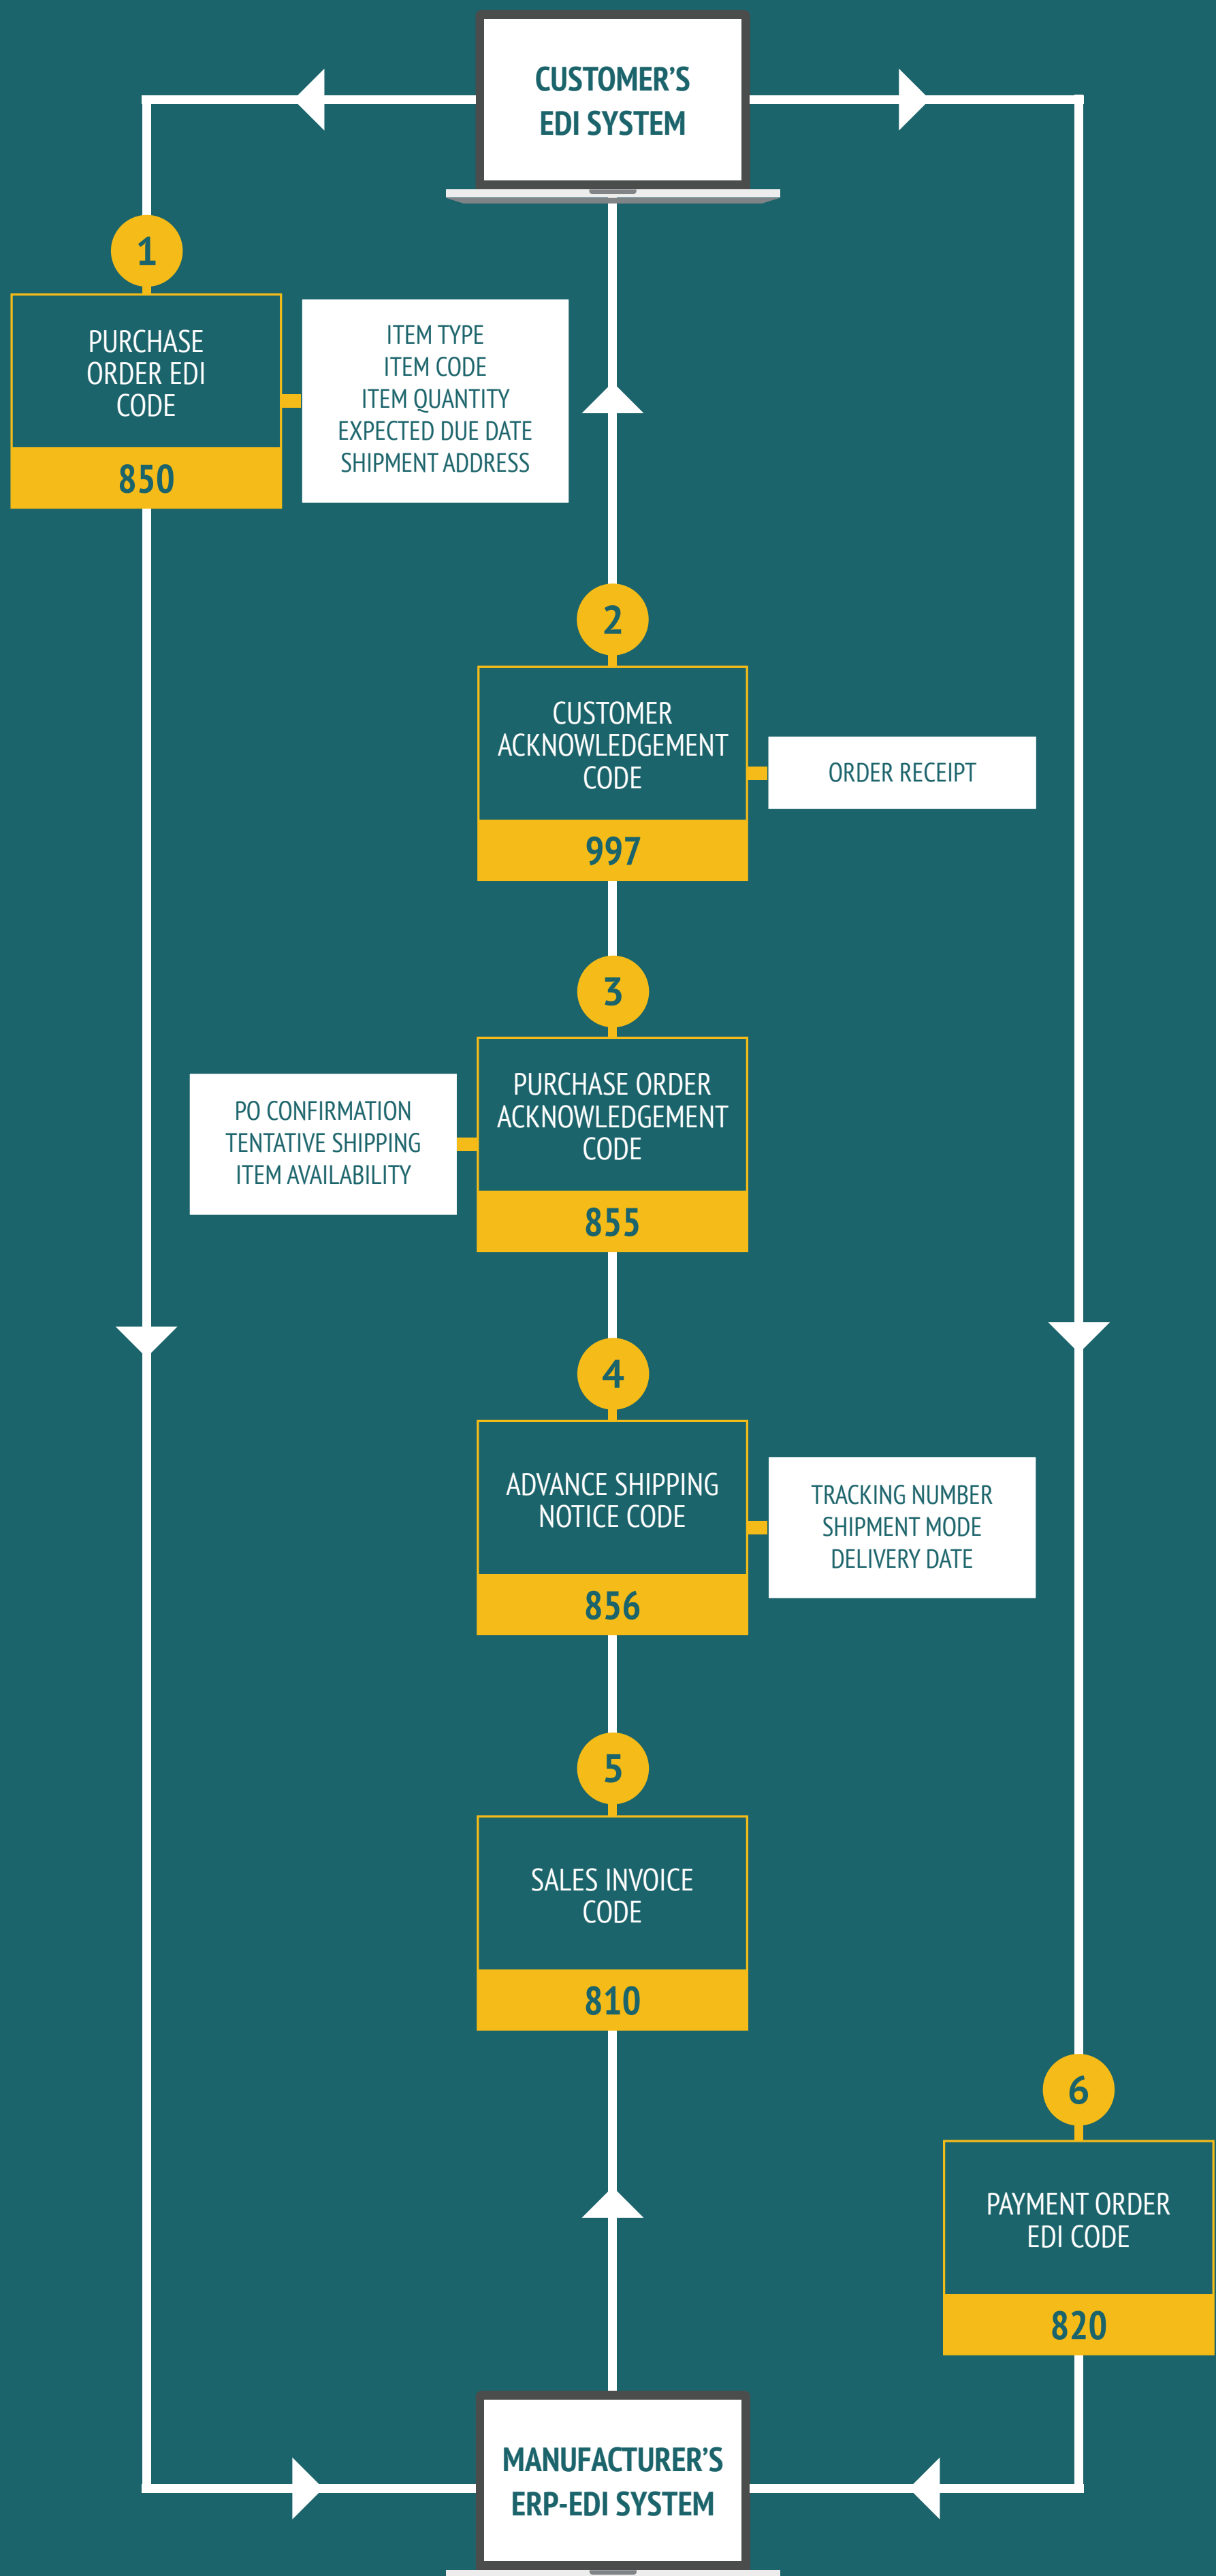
CUSTOMER'S EDI SYSTEM

1

PURCHASE ORDER EDI CODE

850

ITEM TYPE
ITEM CODE
ITEM QUANTITY
EXPECTED DUE DATE
SHIPMENT ADDRESS

2

CUSTOMER ACKNOWLEDGEMENT CODE

997

ORDER RECEIPT

3

PO CONFIRMATION
TENTATIVE SHIPPING
ITEM AVAILABILITY

PURCHASE ORDER ACKNOWLEDGEMENT CODE

855

4

ADVANCE SHIPPING NOTICE CODE

856

TRACKING NUMBER
SHIPMENT MODE
DELIVERY DATE

5

SALES INVOICE CODE

810

6

PAYMENT ORDER EDI CODE

820

MANUFACTURER'S ERP-EDI SYSTEM